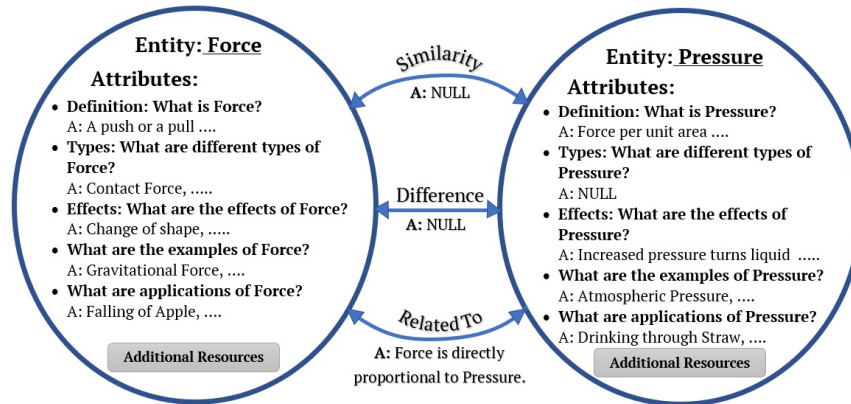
Entity: Force

Attributes:

- Definition: What is Force?
A: A push or a pull ....
- Types: What are different types of Force?
A: Contact Force, .....
- Effects: What are the effects of Force?
A: Change of shape, .....
- What are the examples of Force?
A: Gravitational Force, ....
- What are applications of Force?
A: Falling of Apple, ....

Additional Resources

Similarity
A: NULL

Difference
A: NULL

Related To
A: Force is directly proportional to Pressure.

Entity: Pressure

Attributes:

- Definition: What is Pressure?
A: Force per unit area ....
- Types: What are different types of Pressure?
A: NULL
- Effects: What are the effects of Pressure?
A: Increased pressure turns liquid .....
- What are the examples of Pressure?
A: Atmospheric Pressure, ....
- What are applications of Pressure?
A: Drinking through Straw, ....

Additional Resources